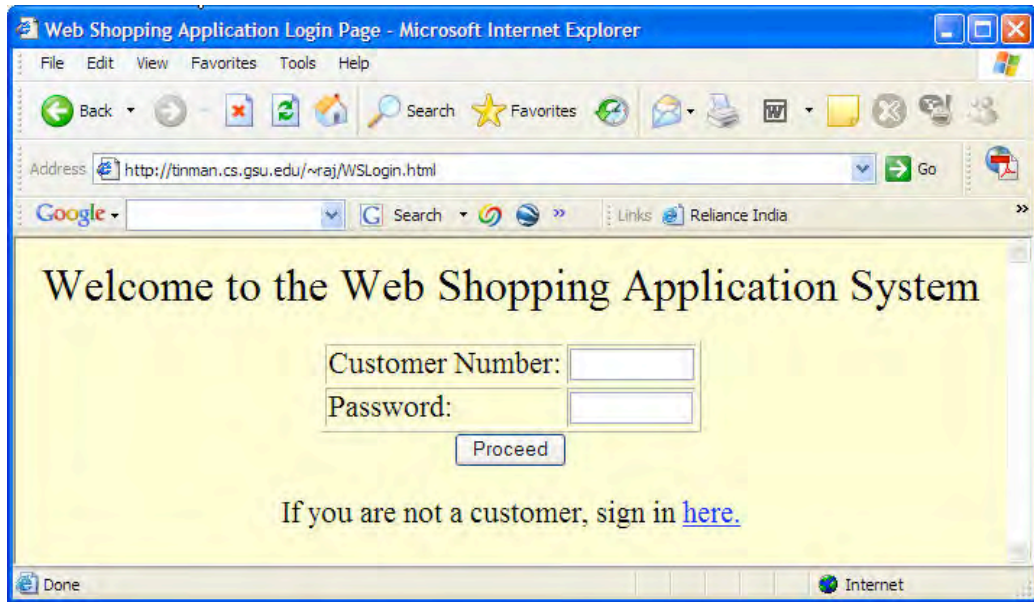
Web Shopping Application Login Page - Microsoft Internet Explorer

File Edit View Favorites Tools Help

Back Search Favorites

Address http://tinman.cs.gsu.edu/~raj/WSLogin.html Go

Google Search » Links Reliance India

Welcome to the Web Shopping Application System

| Customer Number: | |
|---|---|
| Password: | |

Proceed

If you are not a customer, sign in here.

Done Internet